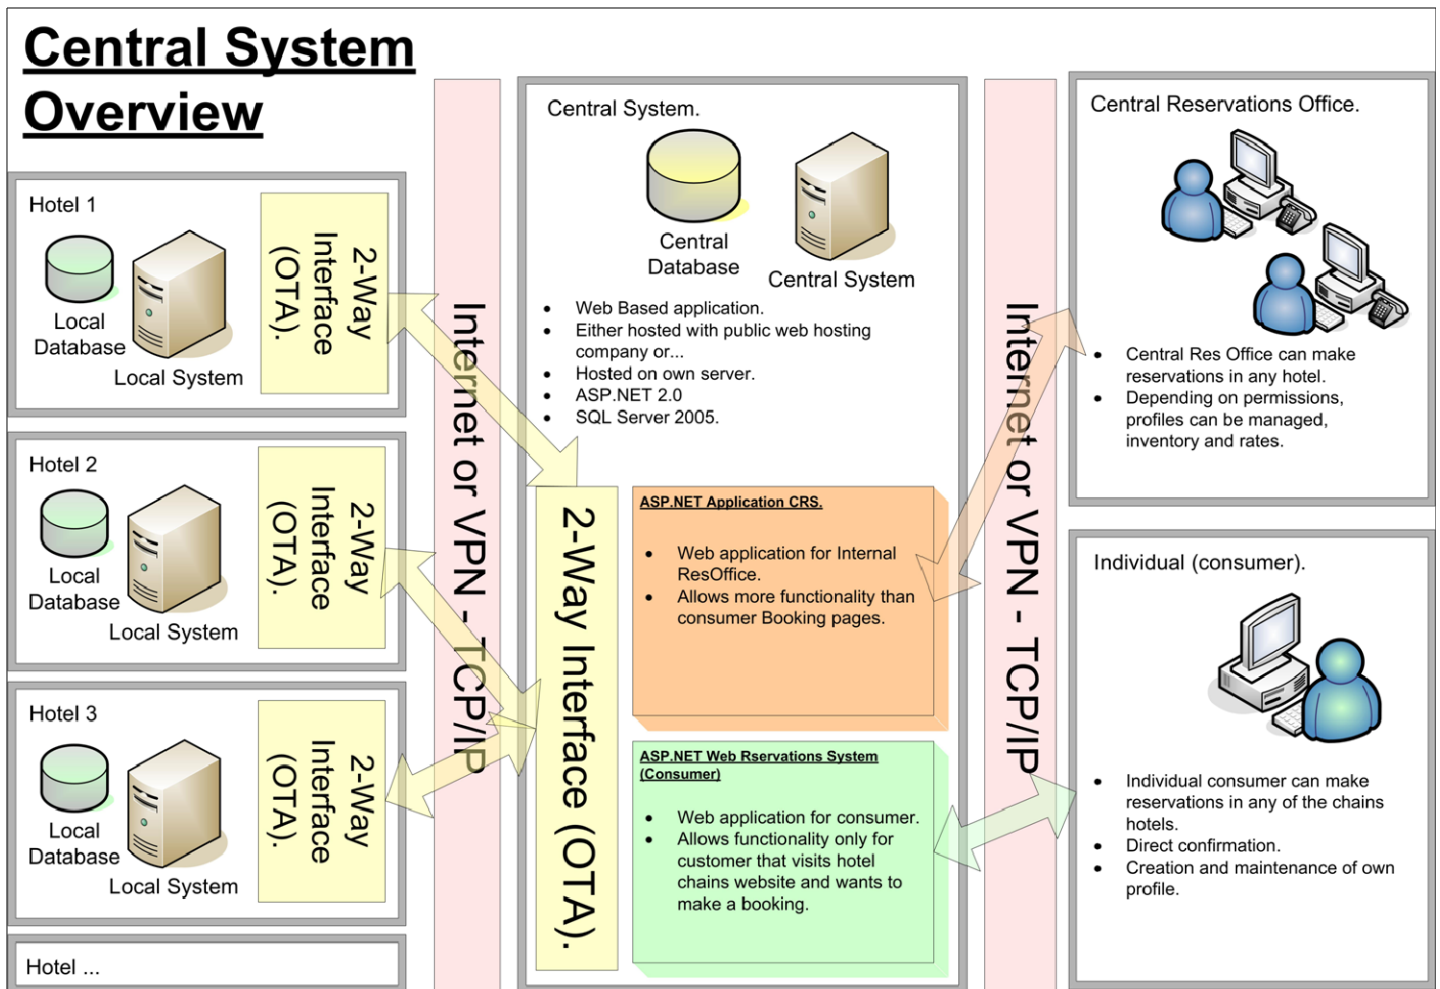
Central System Overview

Hotel 1

Local Database

Local System

2-Way Interface (OTA).

Hotel 2

Local Database

Local System

2-Way Interface (OTA).

Hotel 3

Local Database

Local System

2-Way Interface (OTA).

Hotel ...

Internet or VPN - TCP/IP

Central System.

Central Database

Central System

- Web Based application.
- Either hosted with public web hosting company or...
- Hosted on own server.
- ASP.NET 2.0
- SQL Server 2005.

2-Way Interface (OTA).

ASP.NET Application CRS.

- Web application for Internal ResOffice.
- Allows more functionality than consumer Booking pages.

ASP.NET Web Rservations System (Consumer)

- Web application for consumer.
- Allows functionality only for customer that visits hotel chains website and wants to make a booking.

Internet or VPN - TCP/IP

Central Reservations Office.

- Central Res Office can make reservations in any hotel.
- Depending on permissions, profiles can be managed, inventory and rates.

Individual (consumer).

- Individual consumer can make reservations in any of the chains hotels.
- Direct confirmation.
- Creation and maintenance of own profile.